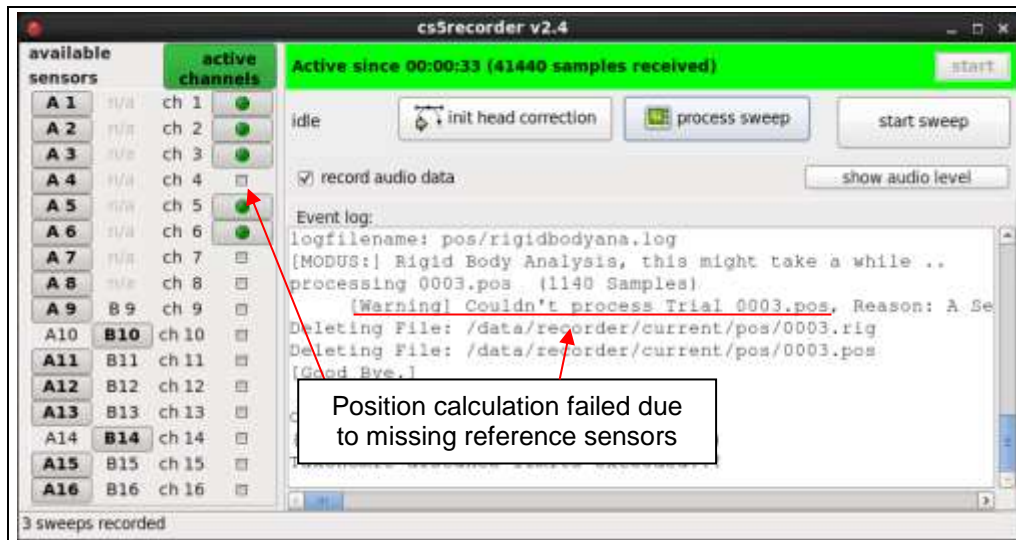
cs5recorder v2.4

available sensors

active channels

| | | | |
|---|---|---|---|
| A 1 | n/a | ch 1 | |
| A 2 | n/a | ch 2 | |
| A 3 | n/a | ch 3 | |
| A 4 | n/a | ch 4 | |
| A 5 | n/a | ch 5 | |
| A 6 | n/a | ch 6 | |
| A 7 | n/a | ch 7 | |
| A 8 | n/a | ch 8 | |
| A 9 | B 9 | ch 9 | |
| A10 | B10 | ch 10 | |
| A11 | B11 | ch 11 | |
| A12 | B12 | ch 12 | |
| A13 | B13 | ch 13 | |
| A14 | B14 | ch 14 | |
| A15 | B15 | ch 15 | |
| A16 | B16 | ch 16 | |

Active since 00:00:33 (41440 samples received)

start

idle

init head correction

process sweep

start sweep

record audio data

show audio level

Event log:

logfilename: pos/rigidbodyana.log
[MODUS:] Rigid Body Analysis, this might take a while ..
processing 0003.pos (1140 Samples)
[Warning] Couldn't process Trial 0003.pos, Reason: A Se
Deleting File: /data/recorder/current/pos/0003.rig
Deleting File: /data/recorder/current/pos/0003.pos
[Good Bye.]

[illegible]

Position calculation failed due to missing reference sensors

3 sweeps recorded